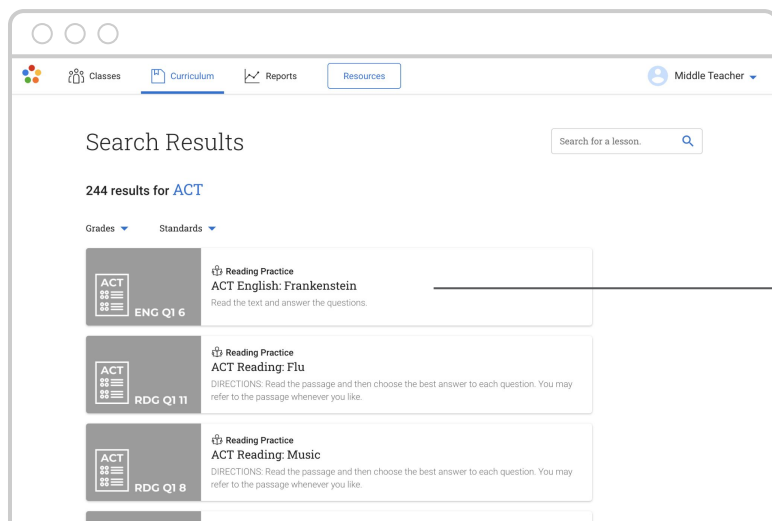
Classes Curriculum Reports Resources Middle Teacher

Search Results

Search for a lesson.

244 results for ACT

Grades Standards

ACT ENG Q1 6

Reading Practice
ACT English: Frankenstein
Read the text and answer the questions.

ACT RDG Q1 11

Reading Practice
ACT Reading: Flu
DIRECTIONS: Read the passage and then choose the best answer to each question. You may refer to the passage whenever you like.

ACT RDG Q1 8

Reading Practice
ACT Reading: Music
DIRECTIONS: Read the passage and then choose the best answer to each question. You may refer to the passage whenever you like.